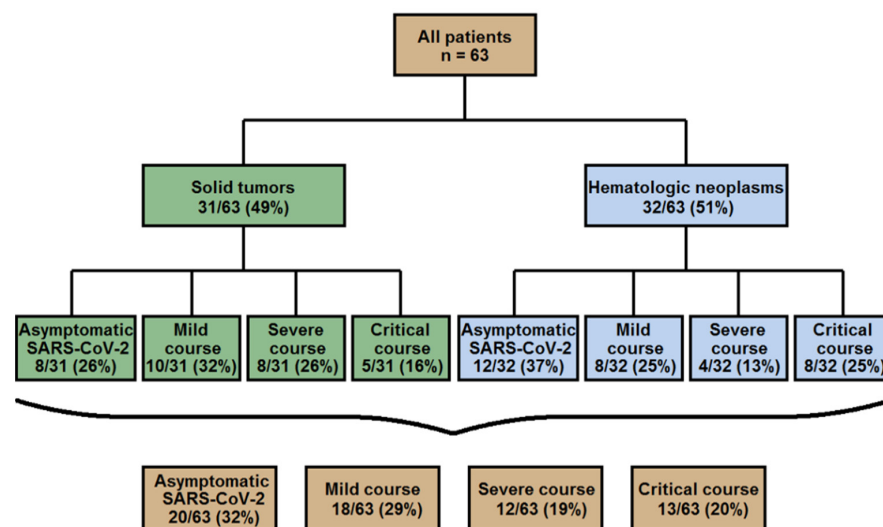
All patients
n = 63

Solid tumors
31/63 (49%)

Hematologic neoplasms
32/63 (51%)

Asymptomatic SARS-CoV-2
8/31 (26%)

Mild course
10/31 (32%)

Severe course
8/31 (26%)

Critical course
5/31 (16%)

Asymptomatic SARS-CoV-2
12/32 (37%)

Mild course
8/32 (25%)

Severe course
4/32 (13%)

Critical course
8/32 (25%)

Asymptomatic SARS-CoV-2
20/63 (32%)

Mild course
18/63 (29%)

Severe course
12/63 (19%)

Critical course
13/63 (20%)